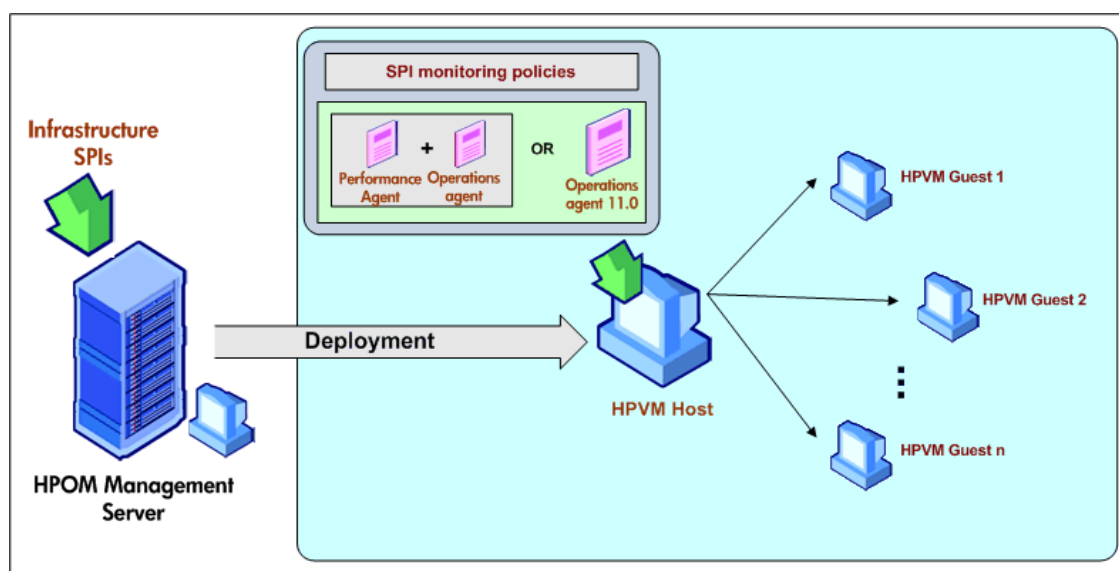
Infrastructure SPIs

HPOM Management Server

Deployment

SPI monitoring policies

Performance Agent

+

Operations agent

OR

Operations agent 11.0

HPVM Host

HPVM Guest 1

HPVM Guest 2

⋮

HPVM Guest n